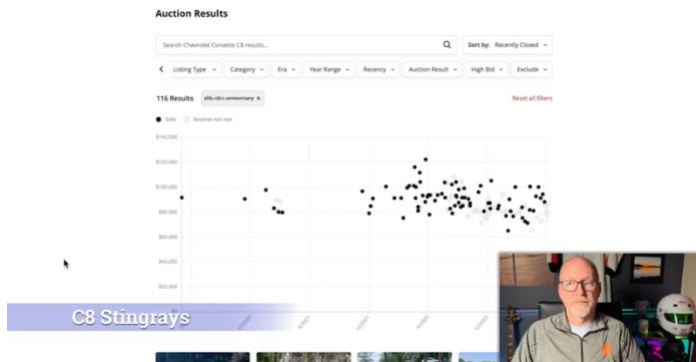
Auction Results

Search Chevrolet Corvette C8 results...

Sort by: Recently Closed

Listing Type
Category
Era
Year Range
Recency
Auction Result
High Bid
Exclude

116 Results

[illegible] ×

Reset all filters

Sold
Reserve not met

$140,000
$120,000
$100,000
$80,000
$60,000
$40,000
$20,000

C8 Stingrays